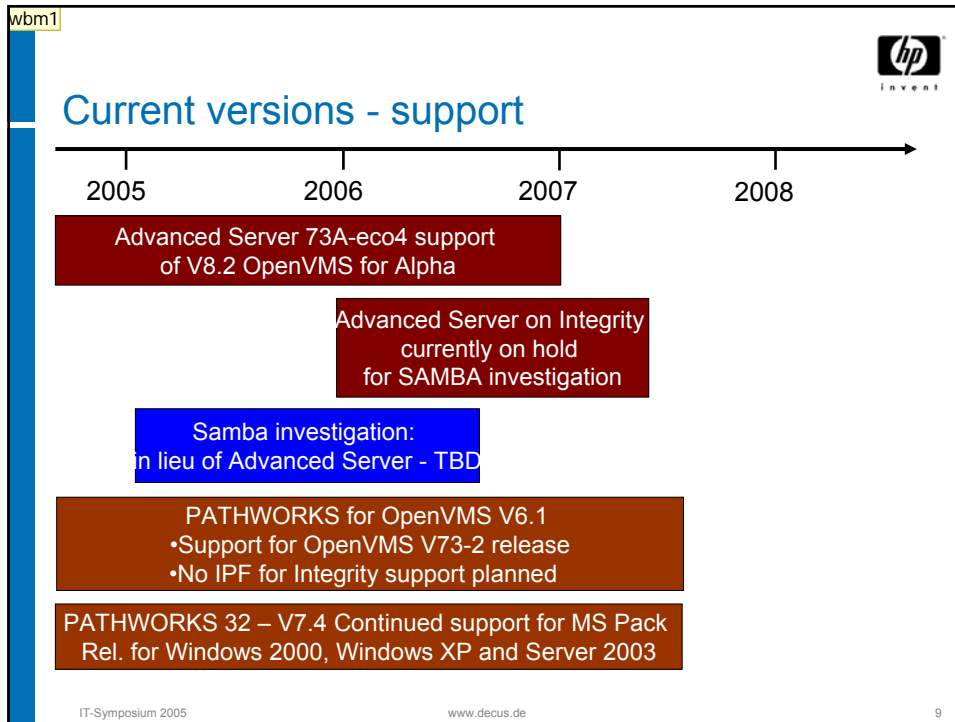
wbm1

hp
invent

Current versions - support

2005
2006
2007
2008

Advanced Server 73A-eco4 support of V8.2 OpenVMS for Alpha

Advanced Server on Integrity currently on hold for SAMBA investigation

Samba investigation: in lieu of Advanced Server - TBD

PATHWORKS for OpenVMS V6.1
•Support for OpenVMS V73-2 release
•No IPF for Integrity support planned

PATHWORKS 32 – V7.4 Continued support for MS Pack Rel. for Windows 2000, Windows XP and Server 2003

IT-Symposium 2005
www.decus.de
9